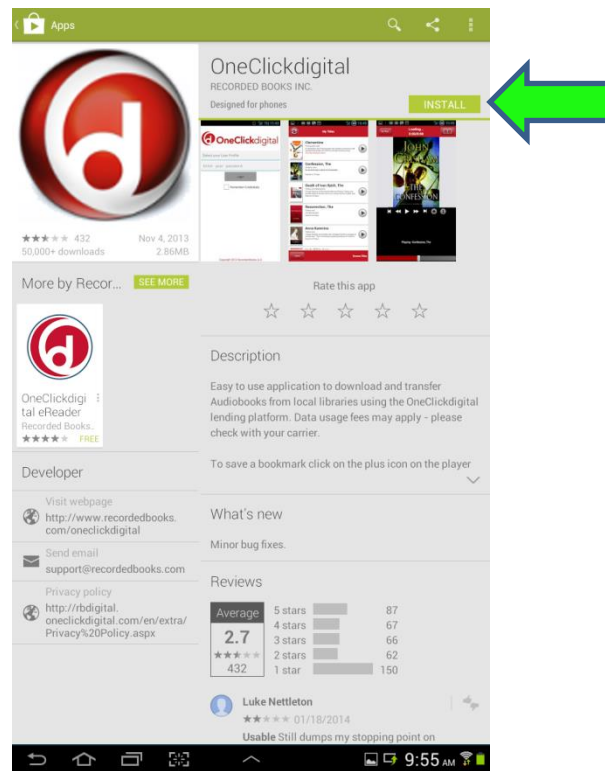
Apps

OneClickdigital
RECORDED BOOKS INC.
Designed for phones
INSTALL

432
Nov 4, 2013
50,000+ downloads
2.86MB

More by Recor...
SEE MORE

OneClickdigital eReader
Recorded Books
FREE

Rate this app

Description
Easy to use application to download and transfer Audiobooks from local libraries using the OneClickdigital lending platform. Data usage fees may apply - please check with your carrier.

To save a bookmark click on the plus icon on the player

Developer
Visit webpage
http://www.recordedbooks.com/oneclickdigital
Send email
support@recordedbooks.com
Privacy policy
http://rbdigital.oneclickdigital.com/en/extra/Privacy%20Policy.aspx

What's new
Minor bug fixes.

Reviews
Average
2.7
432

| 5 stars | 87 |
|---|---|
| 4 stars | 67 |
| 3 stars | 66 |
| 2 stars | 62 |
| 1 star | 150 |

Luke Nettleton
01/18/2014
Usable Still dumps my stopping point on

9:55 AM